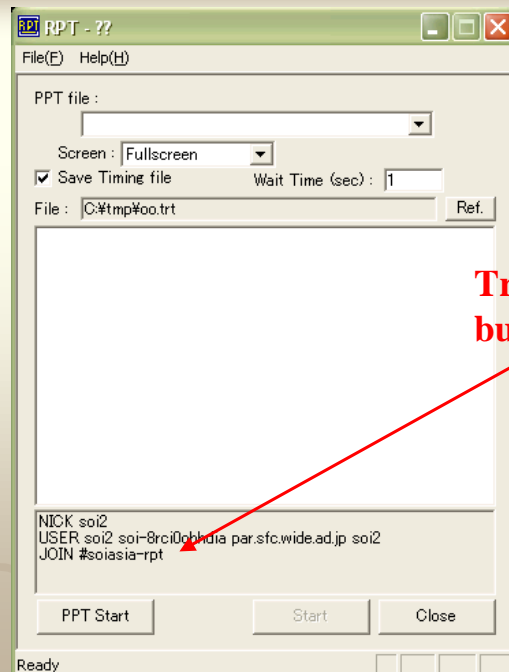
RPT RPT - ??

File(F) Help(H)

PPT file :

Screen : Fullscreen

Save Timing file

Wait Time (sec) : 1

File : C:¥tmp¥oo.trt

Ref.

Tr

bu

NICK soi2
USER soi2 soi-8rci0obhdia par.sfc.wide.ad.jp soi2
JOIN #soiasia-rpt

PPT Start

Start

Close

Ready